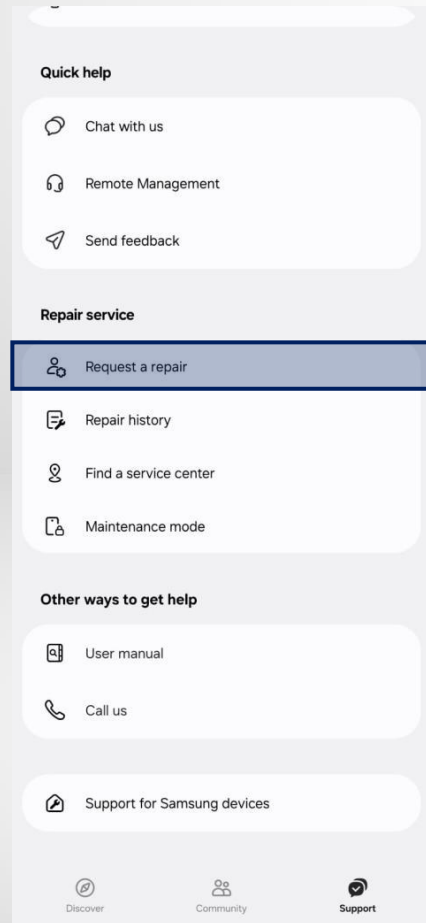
Quick help

Chat with us

Remote Management

Send feedback

Repair service

Request a repair

Repair history

Find a service center

Maintenance mode

Other ways to get help

User manual

Call us

Support for Samsung devices

Discover

Community

Support